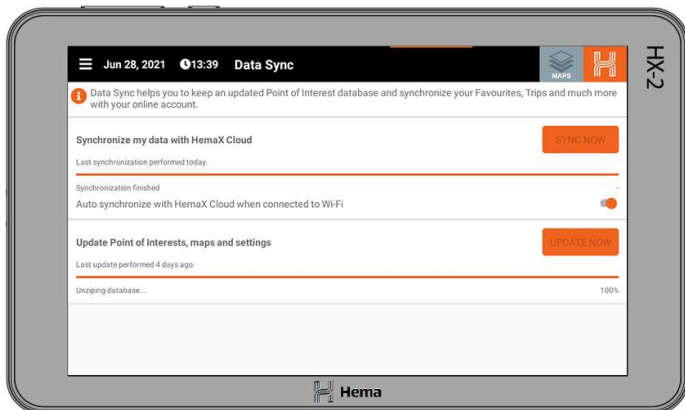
HX-2

Jun 28, 2021 13:39 Data Sync

MAPS

Data Sync helps you to keep an updated Point of Interest database and synchronize your Favourites, Trips and much more with your online account.

Synchronize my data with HemaX Cloud

SYNC NOW

Last synchronization performed today.

Synchronization finished

Auto synchronize with HemaX Cloud when connected to Wi-Fi

Update Point of Interests, maps and settings

UPDATE NOW

Last update performed 4 days ago.

Unziping database...

100%

Hema